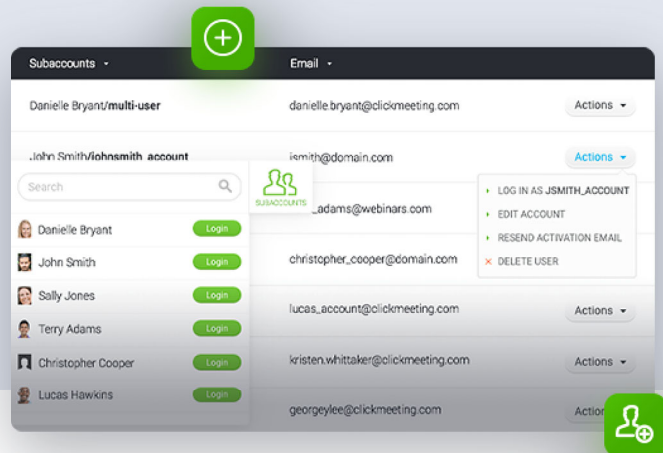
| Subaccounts | Email | |
|---|---|---|
| Danielle Bryant/**multi-user** | danielle.bryant@clickmeeting.com | Actions |
| John Smith/**johnsmith_account** | jsmith@domain.com | Actions |
| | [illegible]_adams@webinars.com | |
| | christopher_cooper@domain.com | |
| | lucas_account@clickmeeting.com | Actions |
| | kristen.whittaker@clickmeeting.com | Actions |
| | georgeylee@clickmeeting.com | Actio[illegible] |

Search

SUBACCOUNTS

Danielle Bryant Login
John Smith Login
Sally Jones Login
Terry Adams Login
Christopher Cooper Login
Lucas Hawkins Login

LOG IN AS **JSMITH_ACCOUNT**
EDIT ACCOUNT
RESEND ACTIVATION EMAIL
DELETE USER